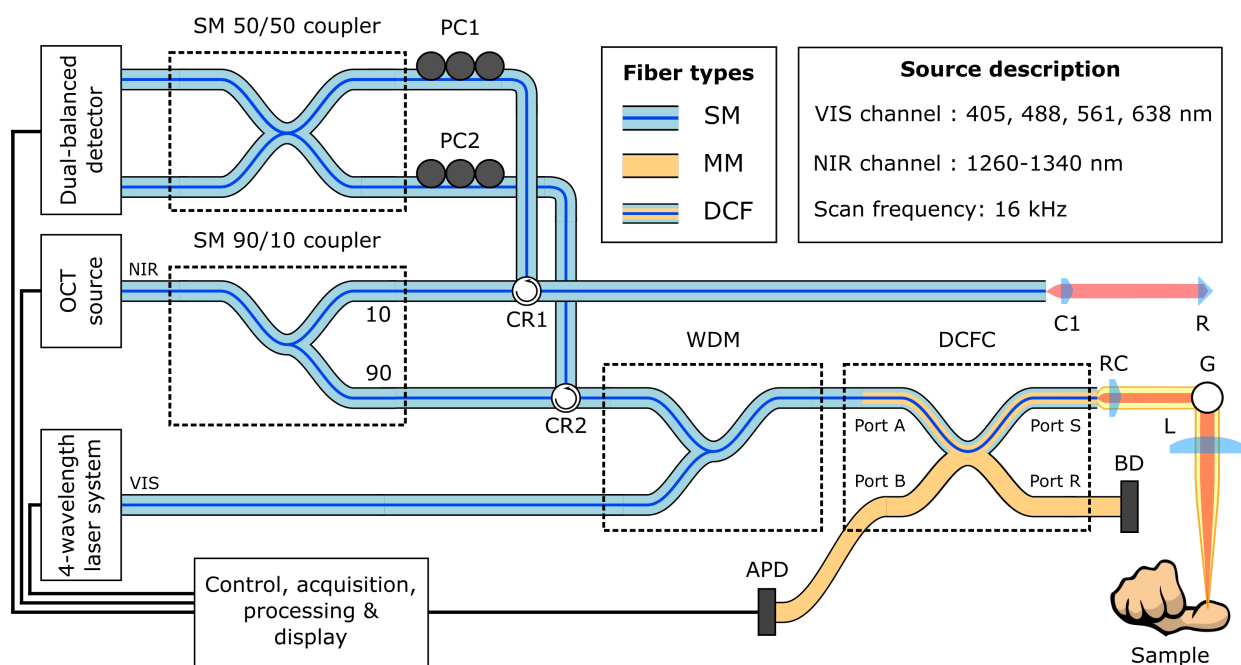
Dual-balanced detector

SM 50/50 coupler

PC1

PC2

Fiber types

SM

MM

DCF

Source description

VIS channel : 405, 488, 561, 638 nm

NIR channel : 1260-1340 nm

Scan frequency: 16 kHz

OCT source

NIR

SM 90/10 coupler

10

90

CR1

CR2

C1

R

WDM

DCFC

RC

G

L

Port A

Port S

Port B

Port R

BD

4-wavelength laser system

VIS

APD

Control, acquisition, processing & display

Sample